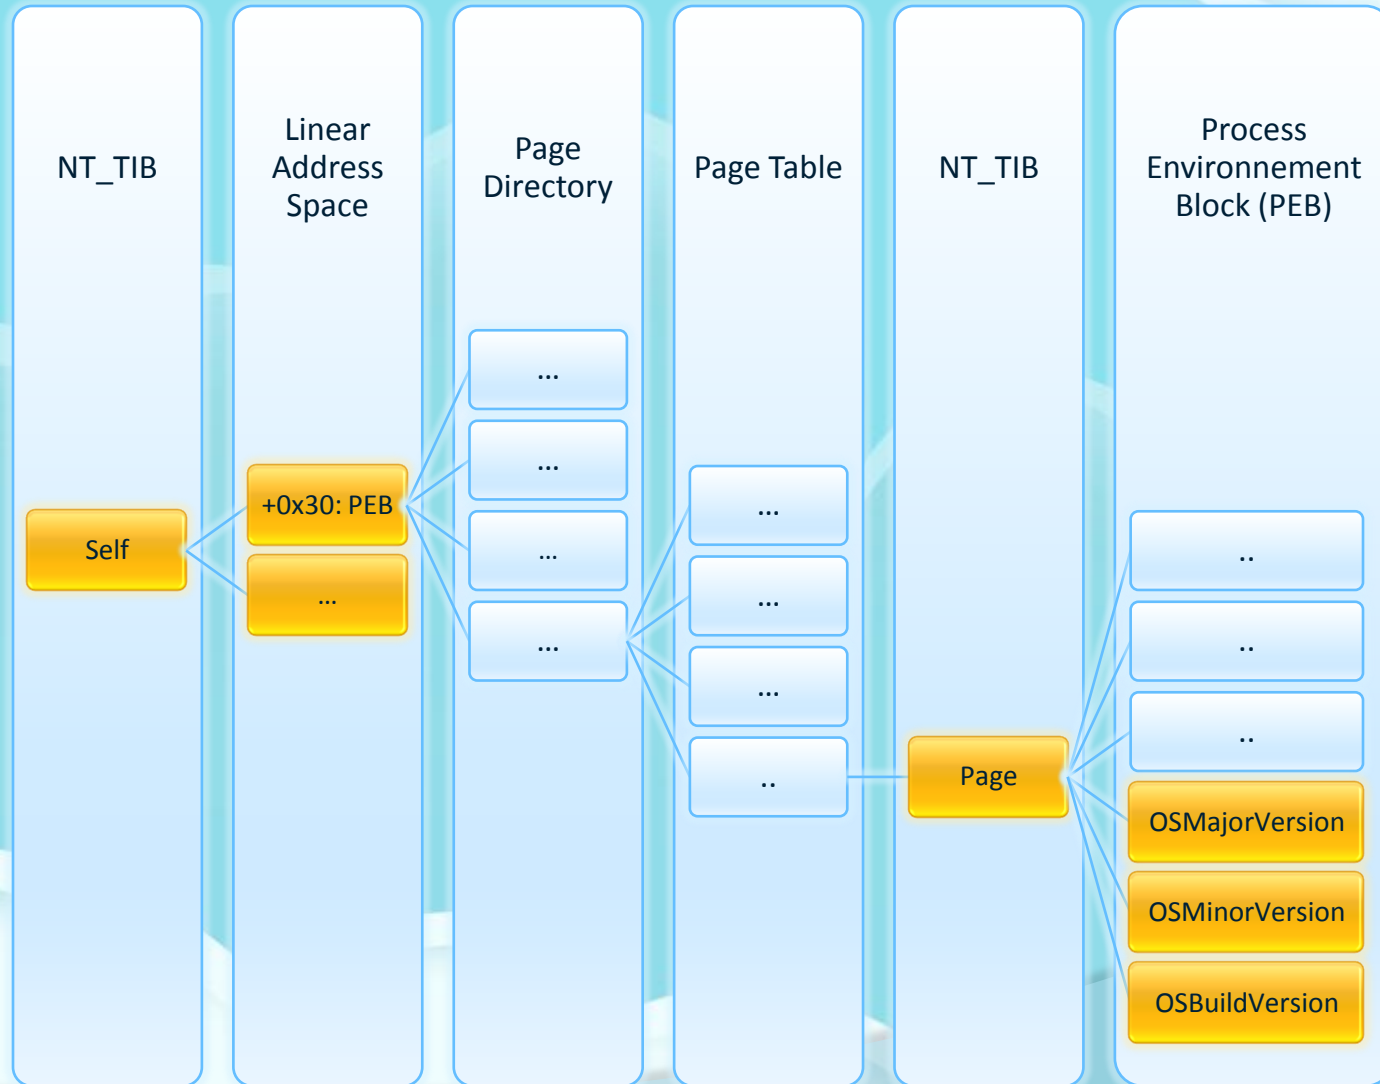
NT_TIB

Self

Linear Address Space

+0x30: PEB

...

Page Directory

...

...

...

...

Page Table

...

...

...

..

NT_TIB

Page

Process Environnement Block (PEB)

..

..

..

OSMajorVersion

OSMinorVersion

OSBuildVersion